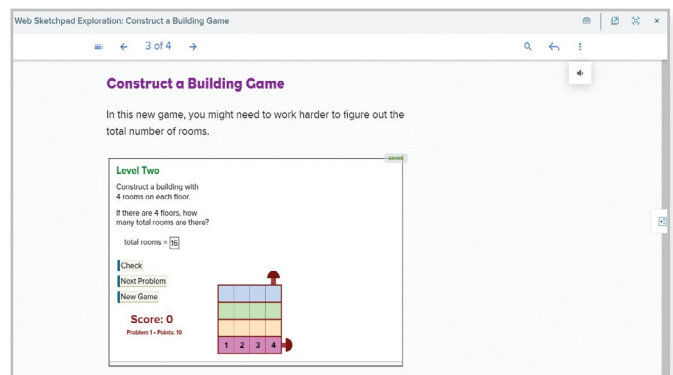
Web Sketchpad Exploration: Construct a Building Game

3 of 4

Construct a Building Game

In this new game, you might need to work harder to figure out the total number of rooms.

saved

Level Two

Construct a building with 4 rooms on each floor.

If there are 4 floors, how many total rooms are there?

total rooms = 16

Check

Next Problem

New Game

Score: 0

Problem 1 • Points: 10

1 2 3 4